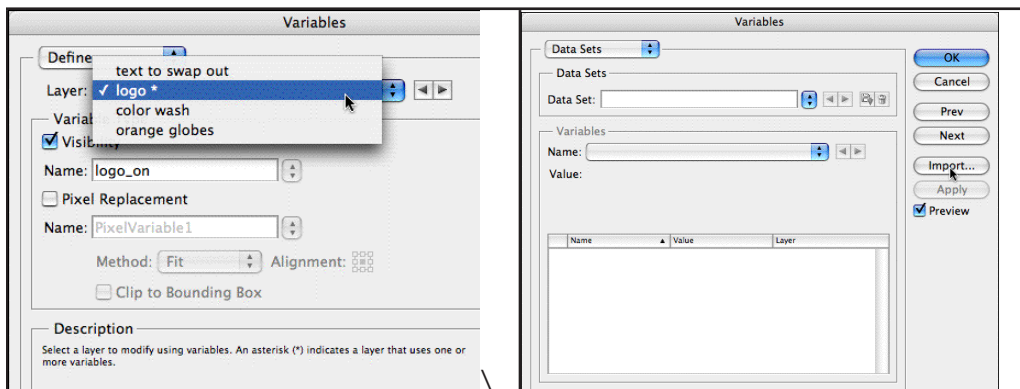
Variables

Define

text to swap out
✓ logo *
color wash
orange globes

Layer:

Variab

Visibility

Name: logo_on

Pixel Replacement

Name: PixelVariable1

Method: Fit

Alignment:

Clip to Bounding Box

Description

Select a layer to modify using variables. An asterisk (*) indicates a layer that uses one or more variables.

Variables

Data Sets

Data Sets

Data Set:

Variables

Name:

Value:

| Name | Value | Layer |
|---|---|---|

OK
Cancel
Prev
Next
Import...
Apply
Preview